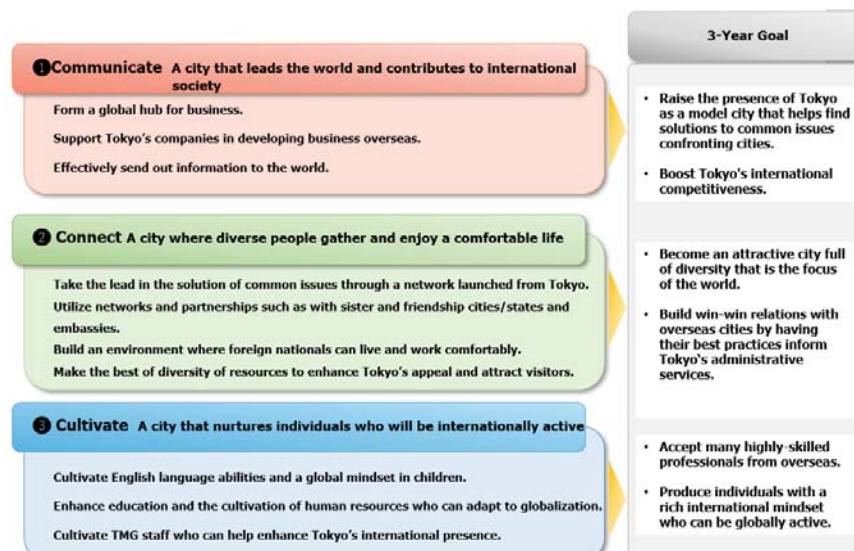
❶Communicate A city that leads the world and contributes to international society

Form a global hub for business.

Support Tokyo's companies in developing business overseas.

Effectively send out information to the world.

❷ Connect A city where diverse people gather and enjoy a comfortable life

Take the lead in the solution of common issues through a network launched from Tokyo.

Utilize networks and partnerships such as with sister and friendship cities/states and embassies.

Build an environment where foreign nationals can live and work comfortably.

Make the best of diversity of resources to enhance Tokyo's appeal and attract visitors.

❸ Cultivate A city that nurtures individuals who will be internationally active

Cultivate English language abilities and a global mindset in children.

Enhance education and the cultivation of human resources who can adapt to globalization.

Cultivate TMG staff who can help enhance Tokyo's international presence.

3-Year Goal

• Raise the presence of Tokyo as a model city that helps find solutions to common issues confronting cities.

• Boost Tokyo's international competitiveness.

• Become an attractive city full of diversity that is the focus of the world.

• Build win-win relations with overseas cities by having their best practices inform Tokyo's administrative services.

• Accept many highly-skilled professionals from overseas.

• Produce individuals with a rich international mindset who can be globally active.